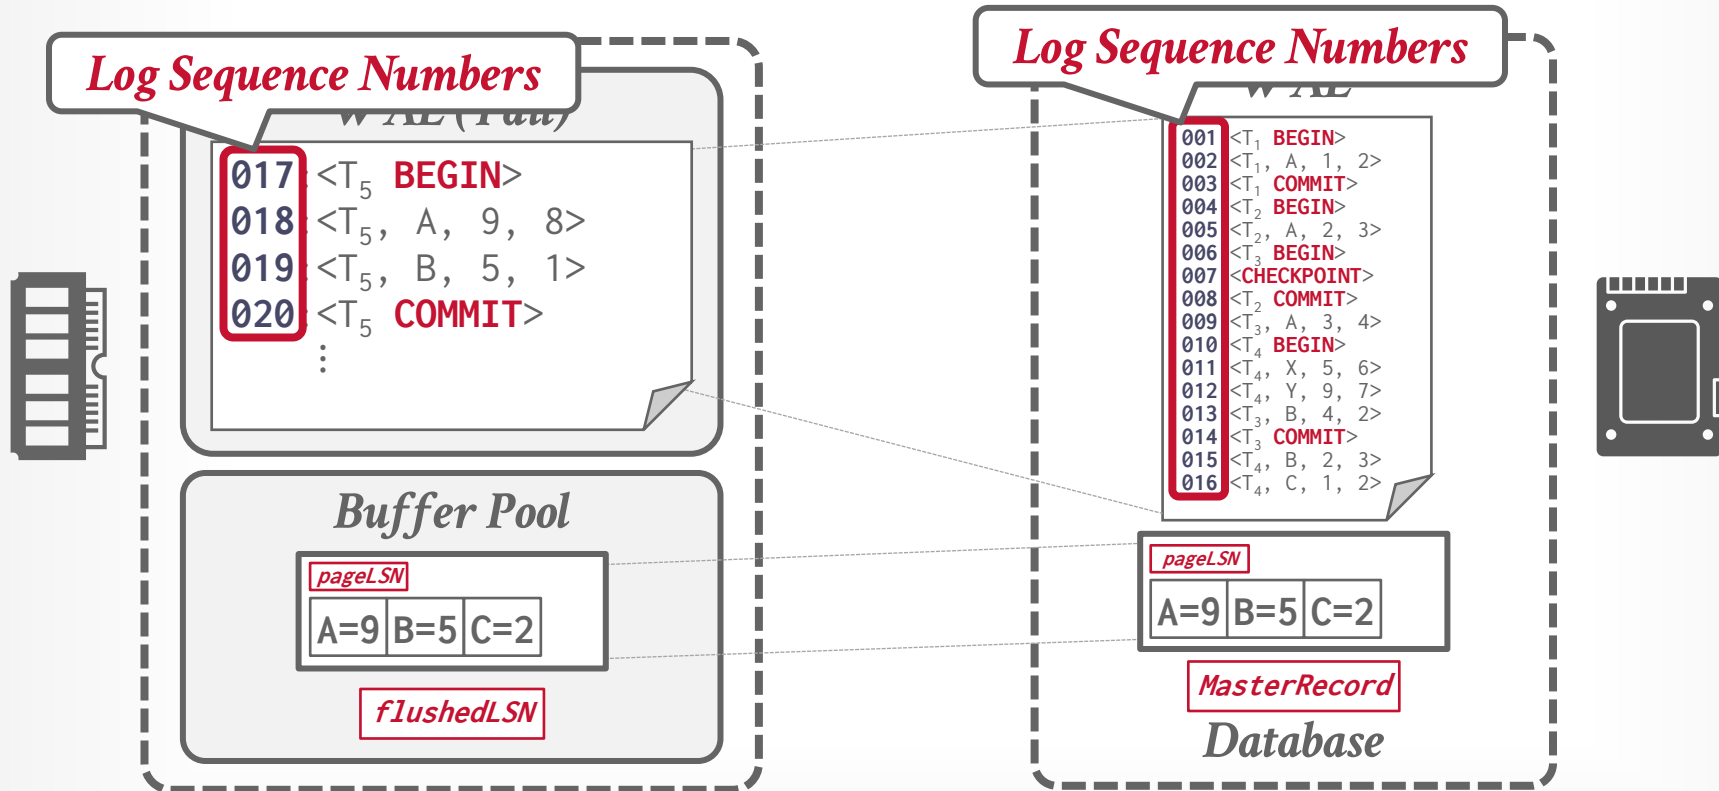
Log Sequence Numbers

WAL (Tail)

017 $<T_5$ BEGIN>
018 $<T_5$, A, 9, 8>
019 $<T_5$, B, 5, 1>
020 $<T_5$ COMMIT>
⋮

Buffer Pool

pageLSN

| A=9 | B=5 | C=2 |
|---|---|---|

flushedLSN

Log Sequence Numbers

WAL

001 $<T_1$ BEGIN>
002 $<T_1$, A, 1, 2>
003 $<T_1$ COMMIT>
004 $<T_2$ BEGIN>
005 $<T_2$, A, 2, 3>
006 $<T_3$ BEGIN>
007 <CHECKPOINT>
008 $<T_2$ COMMIT>
009 $<T_3$, A, 3, 4>
010 $<T_4$ BEGIN>
011 $<T_4$, X, 5, 6>
012 $<T_4$, Y, 9, 7>
013 $<T_3$, B, 4, 2>
014 $<T_3$ COMMIT>
015 $<T_4$, B, 2, 3>
016 $<T_4$, C, 1, 2>

pageLSN

| A=9 | B=5 | C=2 |
|---|---|---|

MasterRecord

Database